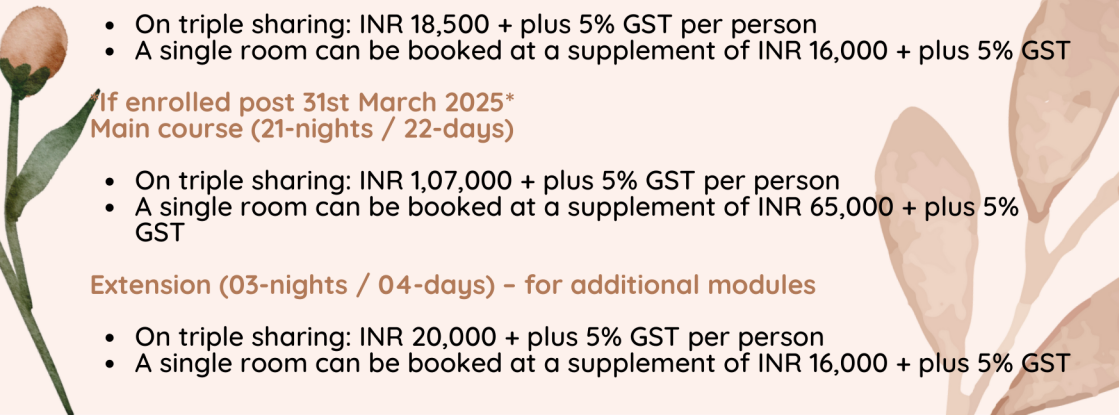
- On triple sharing: INR 18,500 + plus 5% GST per person
- A single room can be booked at a supplement of INR 16,000 + plus 5% GST

*If enrolled post 31st March 2025*
Main course (21-nights / 22-days)

- On triple sharing: INR 1,07,000 + plus 5% GST per person
- A single room can be booked at a supplement of INR 65,000 + plus 5% GST

Extension (03-nights / 04-days) – for additional modules

- On triple sharing: INR 20,000 + plus 5% GST per person
- A single room can be booked at a supplement of INR 16,000 + plus 5% GST